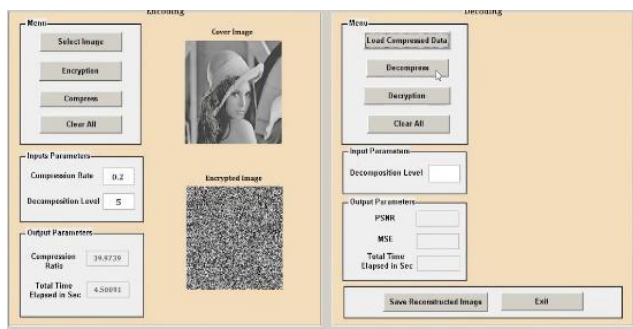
Encoding

Menu

Select Image

Encryption

Compress

Clear All

Cover Image

Inputs Parameters

Compression Rate 0.2

Decomposition Level 5

Encrypted Image

Output Parameters

Compression Ratio 39.9739

Total Time Elapsed in Sec 4.50091

Decoding

Menu

Load Compressed Data

Decompress

Decryption

Clear All

Input Parameters

Decomposition Level

Output Parameters

PSNR

MSE

Total Time Elapsed in Sec

Save Reconstructed Image

Exit